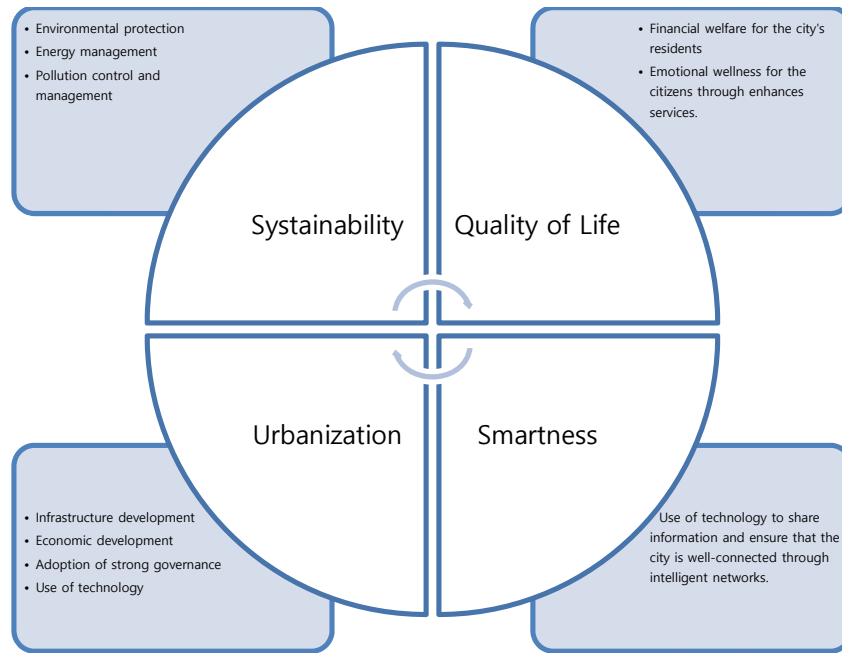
• Environmental protection
• Energy management
• Pollution control and management

• Financial welfare for the city's residents
• Emotional wellness for the citizens through enhances services.

Systainability

Quality of Life

Urbanization

Smartness

• Infrastructure development
• Economic development
• Adoption of strong governance
• Use of technology

Use of technology to share information and ensure that the city is well-connected through intelligent networks.